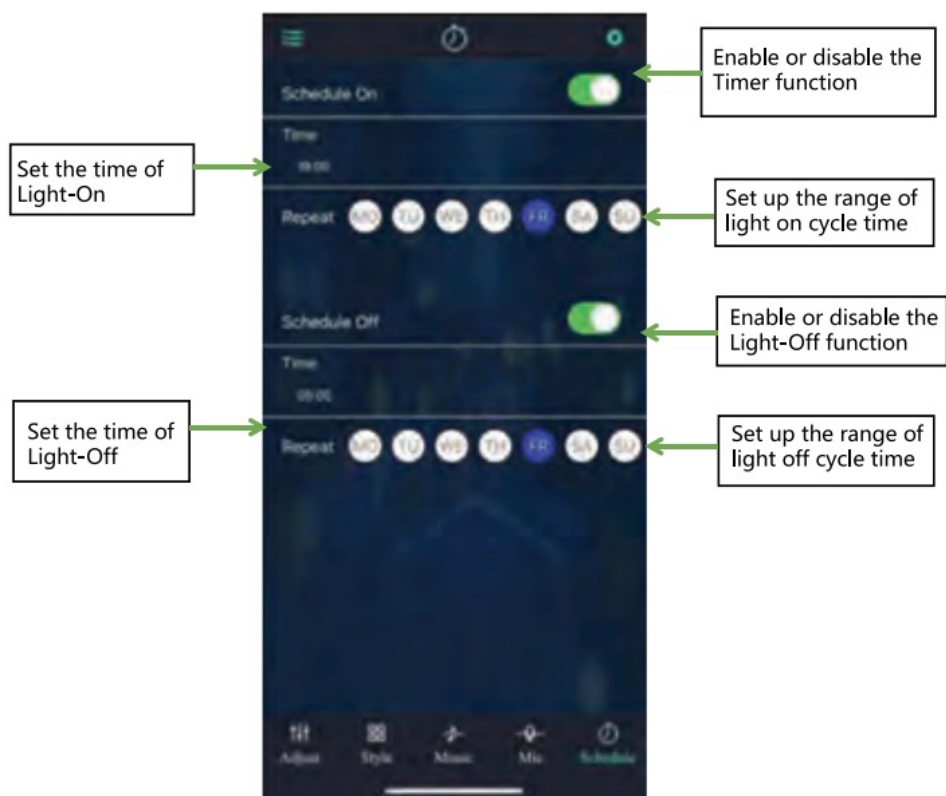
Enable or disable the Timer function

Schedule On

Time

Set the time of Light-On

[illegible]

Set up the range of light on cycle time

Repeat MO TU WE TH FR SA SU

Schedule Off

Enable or disable the Light-Off function

Time

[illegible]

Set the time of Light-Off

Repeat MO TU WE TH FR SA SU

Set up the range of light off cycle time

Adjust Style Music Mic Schedule